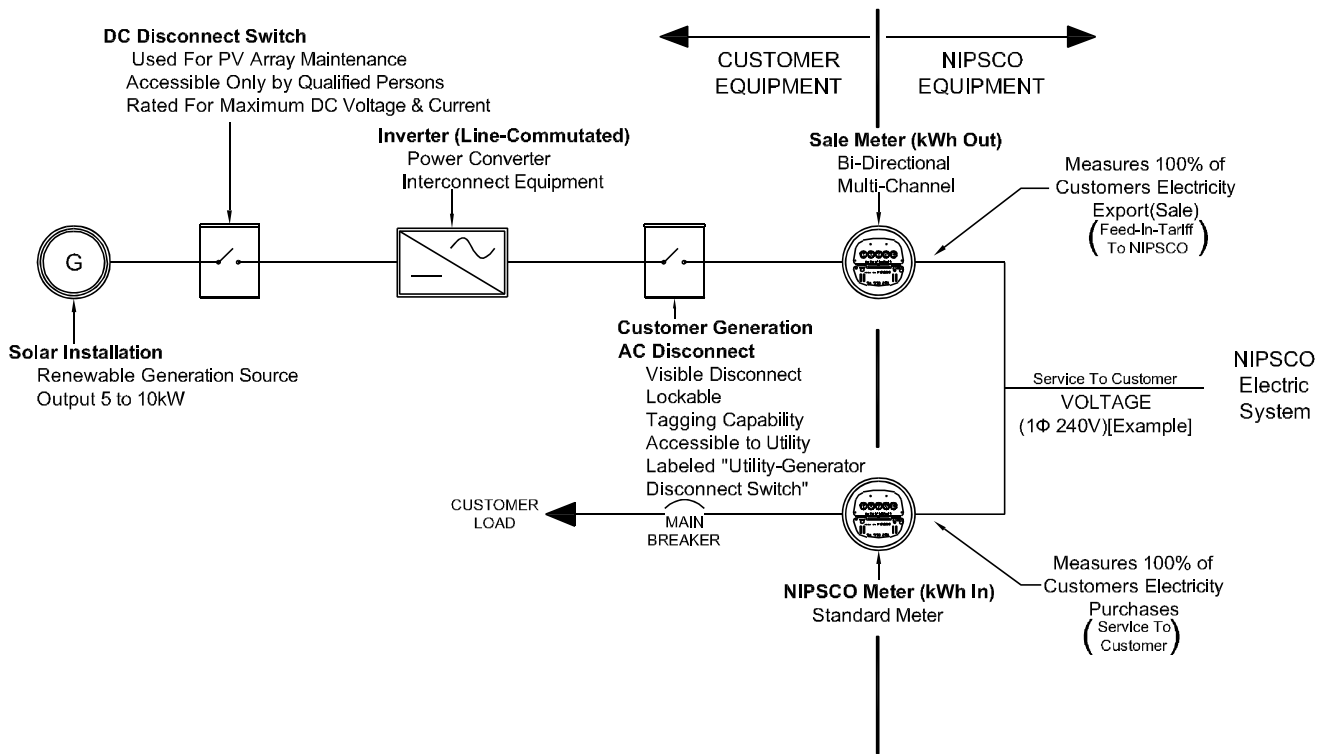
CUSTOMER EQUIPMENT

NIPSCO EQUIPMENT

DC Disconnect Switch
Used For PV Array Maintenance
Accessible Only by Qualified Persons
Rated For Maximum DC Voltage & Current

Inverter (Line-Commutated)
Power Converter
Interconnect Equipment

Sale Meter (kWh Out)
Bi-Directional
Multi-Channel

Measures 100% of Customers Electricity Export(Sale) (Feed-In-Tariff To NIPSCO)

G

Solar Installation
Renewable Generation Source
Output 5 to 10kW

Customer Generation AC Disconnect
Visible Disconnect
Lockable
Tagging Capability
Accessible to Utility
Labeled "Utility-Generator Disconnect Switch"

Service To Customer
VOLTAGE
(1Φ 240V)[Example]

NIPSCO Electric System

CUSTOMER LOAD

MAIN BREAKER

NIPSCO Meter (kWh In)
Standard Meter

Measures 100% of Customers Electricity Purchases (Service To Customer)